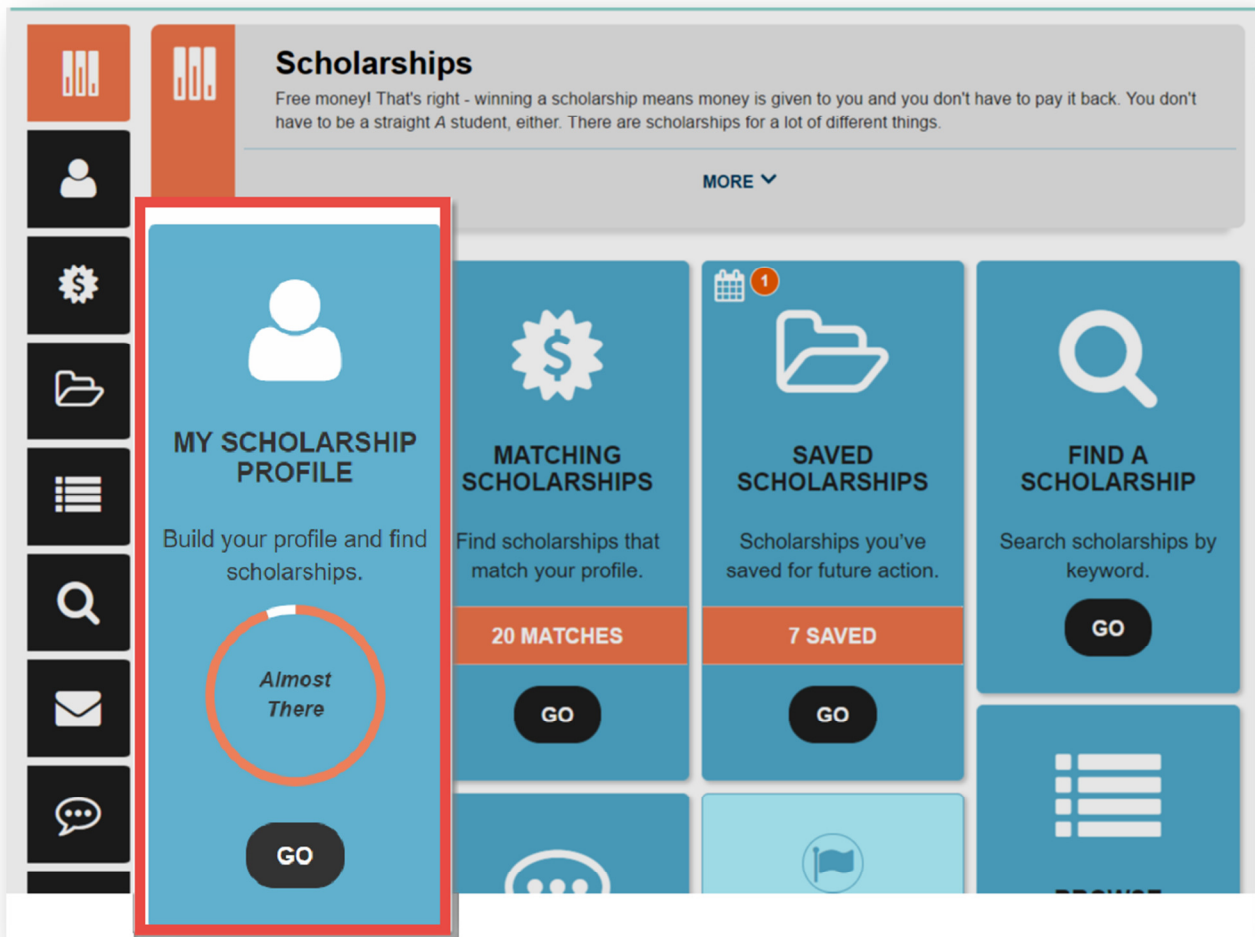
Scholarships

Free money! That's right - winning a scholarship means money is given to you and you don't have to pay it back. You don't have to be a straight A student, either. There are scholarships for a lot of different things.

MORE

MY SCHOLARSHIP PROFILE

Build your profile and find scholarships.

Almost There

GO

MATCHING SCHOLARSHIPS

Find scholarships that match your profile.

20 MATCHES

GO

1

SAVED SCHOLARSHIPS

Scholarships you've saved for future action.

7 SAVED

GO

FIND A SCHOLARSHIP

Search scholarships by keyword.

GO

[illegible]